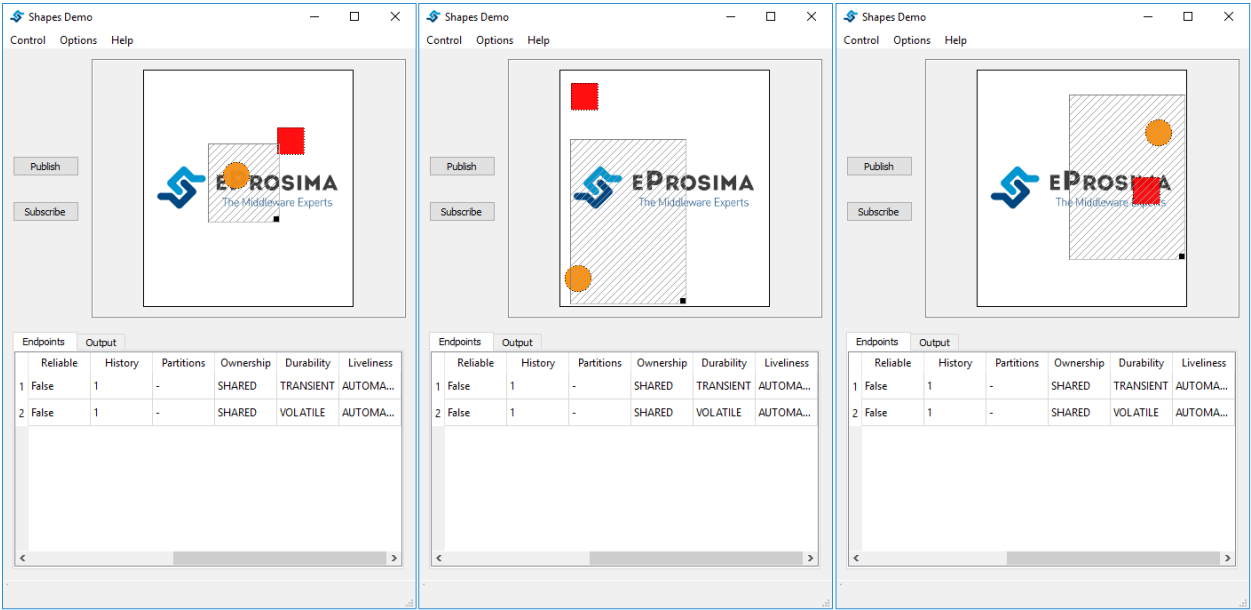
Shapes Demo

Control Options Help

Publish

Subscribe

eProsima
The Middleware Experts

Endpoints Output

| | Reliable | History | Partitions | Ownership | Durability | Liveliness |
|---|---|---|---|---|---|---|
| 1 | False | 1 | - | SHARED | TRANSIENT | AUTOMA... |
| 2 | False | 1 | - | SHARED | VOLATILE | AUTOMA... |

Shapes Demo

Control Options Help

Publish

Subscribe

eProsima
The Middleware Experts

Endpoints Output

| | Reliable | History | Partitions | Ownership | Durability | Liveliness |
|---|---|---|---|---|---|---|
| 1 | False | 1 | - | SHARED | TRANSIENT | AUTOMA... |
| 2 | False | 1 | - | SHARED | VOLATILE | AUTOMA... |

Shapes Demo

Control Options Help

Publish

Subscribe

eProsima
The Middleware Experts

Endpoints Output

| | Reliable | History | Partitions | Ownership | Durability | Liveliness |
|---|---|---|---|---|---|---|
| 1 | False | 1 | - | SHARED | TRANSIENT | AUTOMA... |
| 2 | False | 1 | - | SHARED | VOLATILE | AUTOMA... |